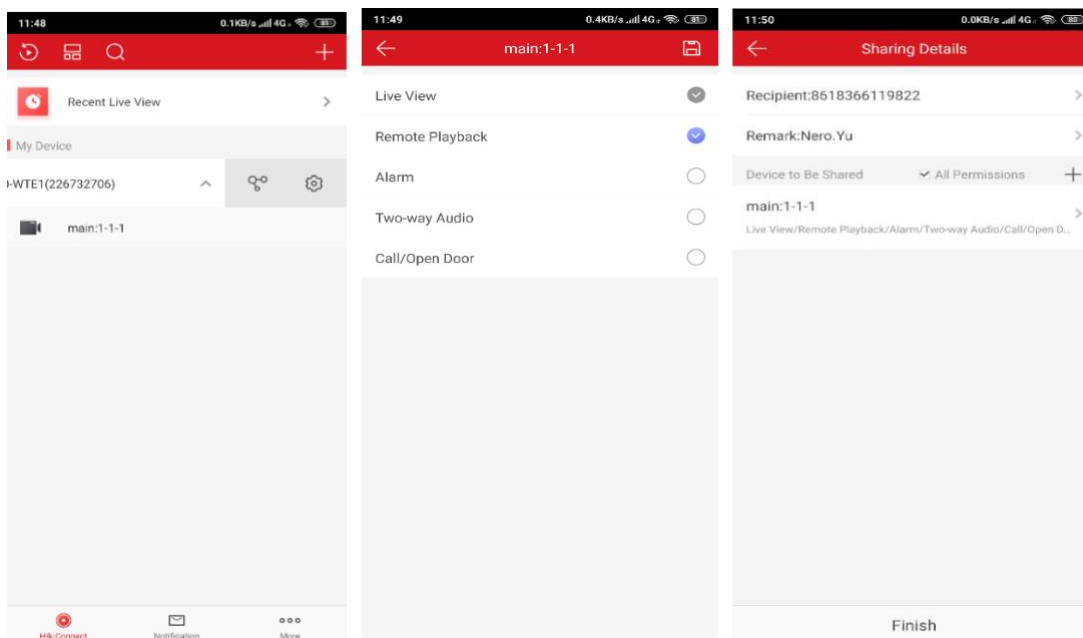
11:48 0.1KB/s 4G 81

Recent Live View

My Device

-WTE1(226732706)

main:1-1-1

Hik-Connect Notification More

11:49 0.4KB/s 4G 81

main:1-1-1

Live View

Remote Playback

Alarm

Two-way Audio

Call/Open Door

11:50 0.0KB/s 4G 80

Sharing Details

Recipient:8618366119822

Remark:Nero.Yu

Device to Be Shared All Permissions

main:1-1-1

Live View/Remote Playback/Alarm/Two-way Audio/Call/Open D...

Finish